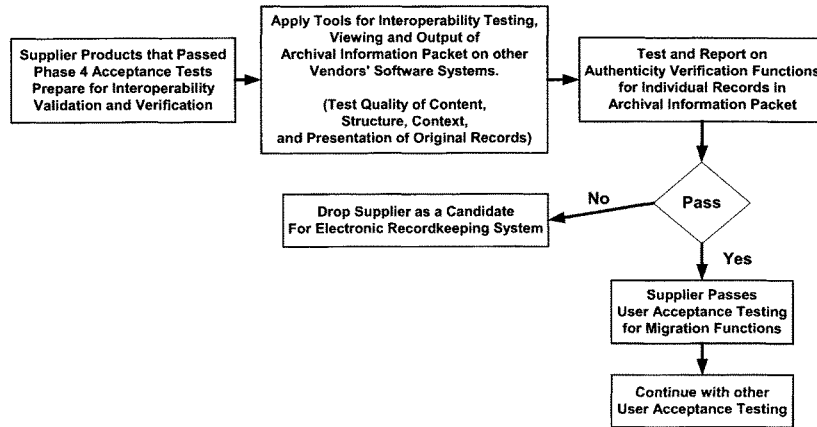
Supplier Products that Passed Phase 4 Acceptance Tests Prepare for Interoperability Validation and Verification

Apply Tools for Interoperability Testing, Viewing and Output of Archival Information Packet on other Vendors' Software Systems.

(Test Quality of Content, Structure, Context, and Presentation of Original Records)

Test and Report on Authenticity Verification Functions for Individual Records in Archival Information Packet

Pass

No

Drop Supplier as a Candidate For Electronic Recordkeeping System

Yes

Supplier Passes User Acceptance Testing for Migration Functions

Continue with other User Acceptance Testing